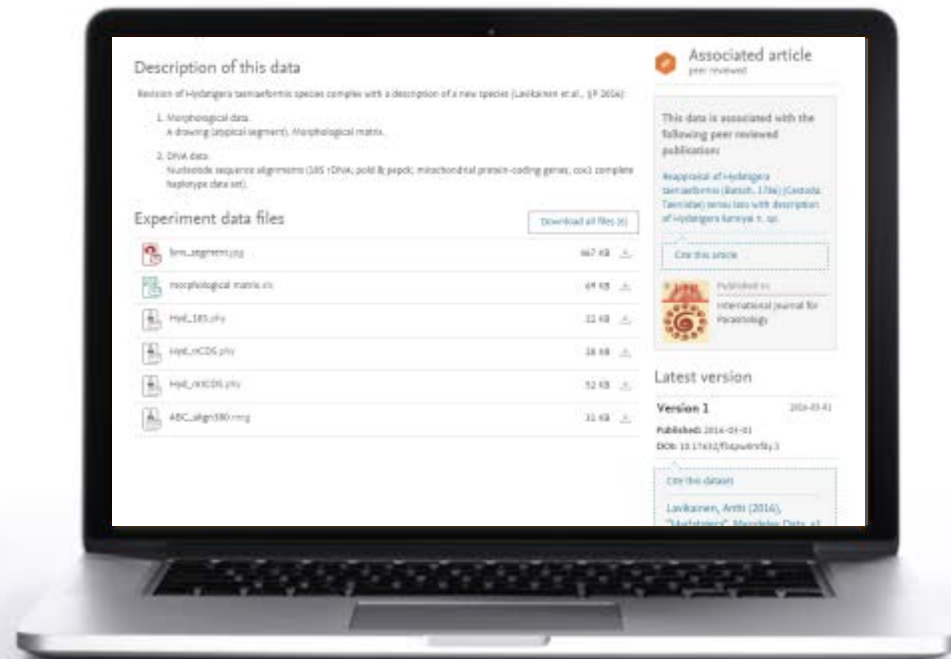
Description of this data

Revision of Hydatigera taeniaeformis species complex with a description of a new species (Lavikainen et al., IJP 2016):

1. Morphological data.
A drawing (atypical segment). Morphological matrix.

2. DNA data.
Nucleotide sequence alignments (18S rDNA; pold & pepck; mitochondrial protein-coding genes, cox1 complete haplotype data set).

Experiment data files

Download all files (6)

| | | |
|---|---|---|
| brm_segment.jpg | 467 KB | |
| morphological matrix.xls | 69 KB | |
| Hyd_18S.phy | 22 KB | |
| Hyd_nCDS.phy | 28 KB | |
| Hyd_mtCDS.phy | 52 KB | |
| ABC_align380.meg | 31 KB | |

Associated article
peer reviewed

This data is associated with the following peer reviewed publication:

Reappraisal of Hydatigera taeniaeformis (Batsch, 1786) (Cestoda: Taeniidae) sensu lato with description of Hydatigera kamiyai n. sp.

Cite this article

Published in:
International Journal for Parasitology

Latest version

Version 1 2016-03-01

Published: 2016-03-01
DOI: 10.17632/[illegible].1

Cite this dataset

Lavikainen, Antti (2016), "Hydatigera", Mendeley Data, v1